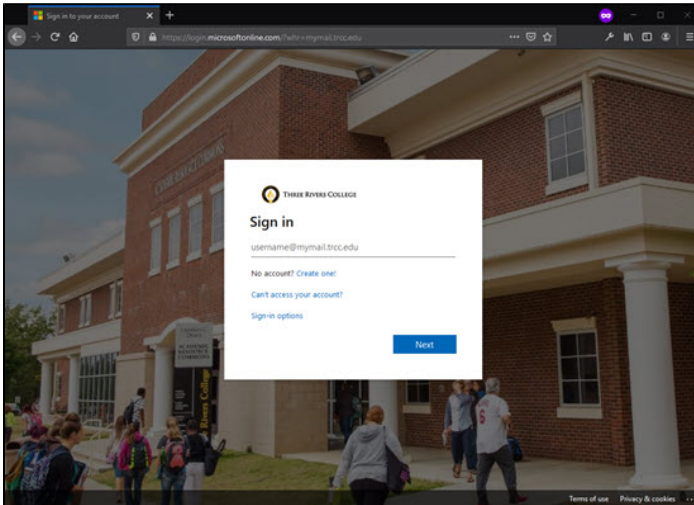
Sign in to your account
https://login.microsoftonline.com/?whr=mymail.trcc.edu

THREE RIVERS COLLEGE
Sign in
username@mymail.trcc.edu
No account? Create one!
Can't access your account?
Sign-in options
Next

Three Rivers College

Terms of use Privacy & cookies ...